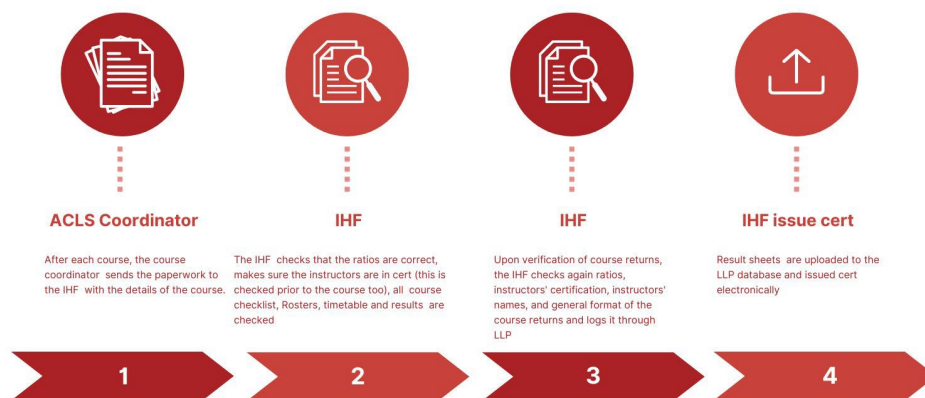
ACLS Coordinator

After each course, the course coordinator sends the paperwork to the IHF with the details of the course.

IHF

The IHF checks that the ratios are correct, makes sure the instructors are in cert (this is checked prior to the course too), all course checklist, Rosters, timetable and results are checked

IHF

Upon verification of course returns, the IHF checks again ratios, instructors' certification, instructors' names, and general format of the course returns and logs it through LLP

IHF issue cert

Result sheets are uploaded to the LLP database and issued cert electronically

1

2

3

4